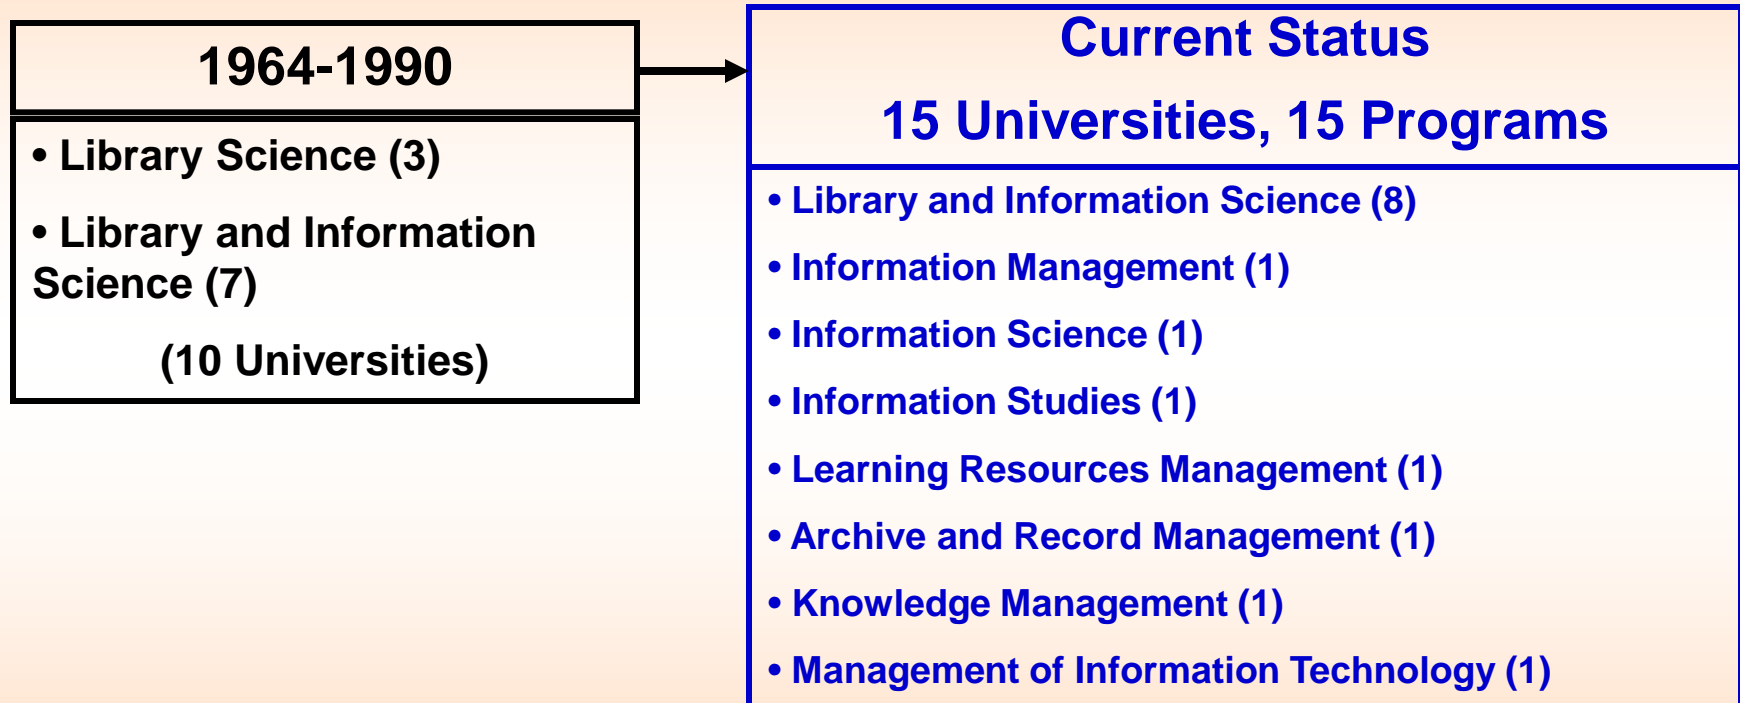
1964-1990

• Library Science (3)

• Library and Information Science (7)

(10 Universities)

Current Status

15 Universities, 15 Programs

• Library and Information Science (8)

• Information Management (1)

• Information Science (1)

• Information Studies (1)

• Learning Resources Management (1)

• Archive and Record Management (1)

• Knowledge Management (1)

• Management of Information Technology (1)